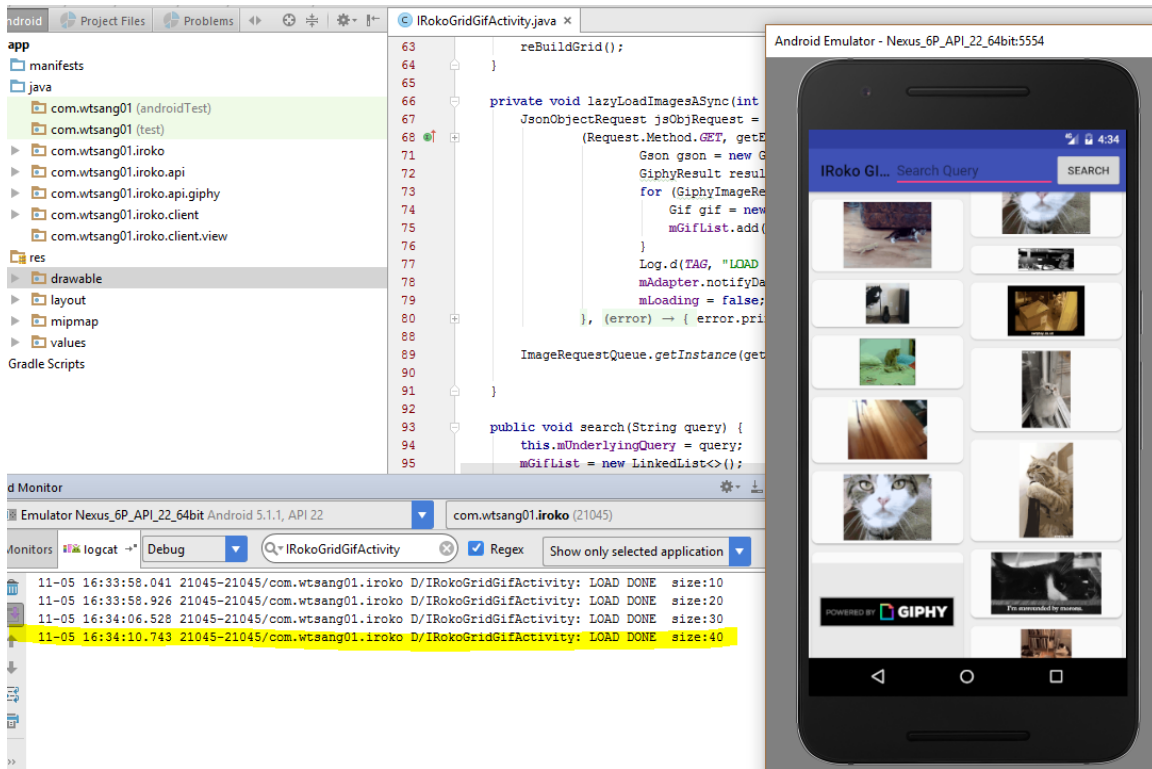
ndroid Project Files Problems

app
manifests
java
com.wtsang01 (androidTest)
com.wtsang01 (test)
com.wtsang01.iroko
com.wtsang01.iroko.api
com.wtsang01.iroko.api.giphy
com.wtsang01.iroko.client
com.wtsang01.iroko.client.view
res
drawable
layout
mipmap
values
Gradle Scripts

IRokoGridGifActivity.java

63 reBuildGrid();
64 }
65
66 private void lazyLoadImagesASync(int
67 JsonObjectRequest jsObjRequest =
68 (Request.Method.GET, getE
71 Gson gson = new G
72 GiphyResult resul
73 for (GiphyImageRe
74 Gif gif = new
75 mGifList.add(
76 }
77 Log.d(TAG, "LOAD
78 mAdapter.notifyDa
79 mLoading = false;
80 }, (error) → { error.pri
88
89 ImageRequestQueue.getInstance(get
90
91 }
92
93 public void search(String query) {
94 this.mUnderlyingQuery = query;
95 mGifList = new LinkedList<>();

d Monitor
Emulator Nexus_6P_API_22_64bit Android 5.1.1, API 22
com.wtsang01.iroko (21045)
Monitors logcat Debug IRokoGridGifActivity Regex Show only selected application

11-05 16:33:58.041 21045-21045/com.wtsang01.iroko D/IRokoGridGifActivity: LOAD DONE size:10
11-05 16:33:58.926 21045-21045/com.wtsang01.iroko D/IRokoGridGifActivity: LOAD DONE size:20
11-05 16:34:06.528 21045-21045/com.wtsang01.iroko D/IRokoGridGifActivity: LOAD DONE size:30
11-05 16:34:10.743 21045-21045/com.wtsang01.iroko D/IRokoGridGifActivity: LOAD DONE size:40

Android Emulator - Nexus_6P_API_22_64bit:5554
4:34
IRoko Gi... Search Query SEARCH
POWERED BY GIPHY
I'm surrounded by morons.